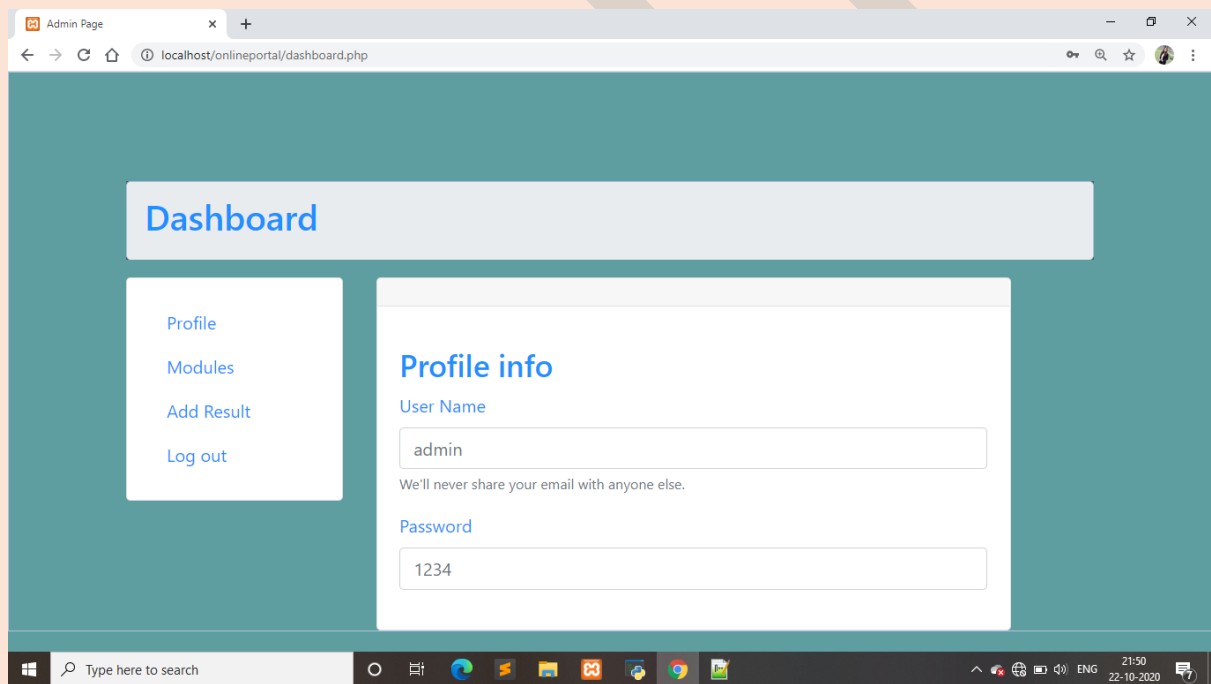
Admin Page

localhost/onlineportal/dashboard.php

Dashboard

Profile

Modules

Add Result

Log out

Profile info

User Name

admin

We'll never share your email with anyone else.

Password

1234

Type here to search

ENG

21:50
22-10-2020